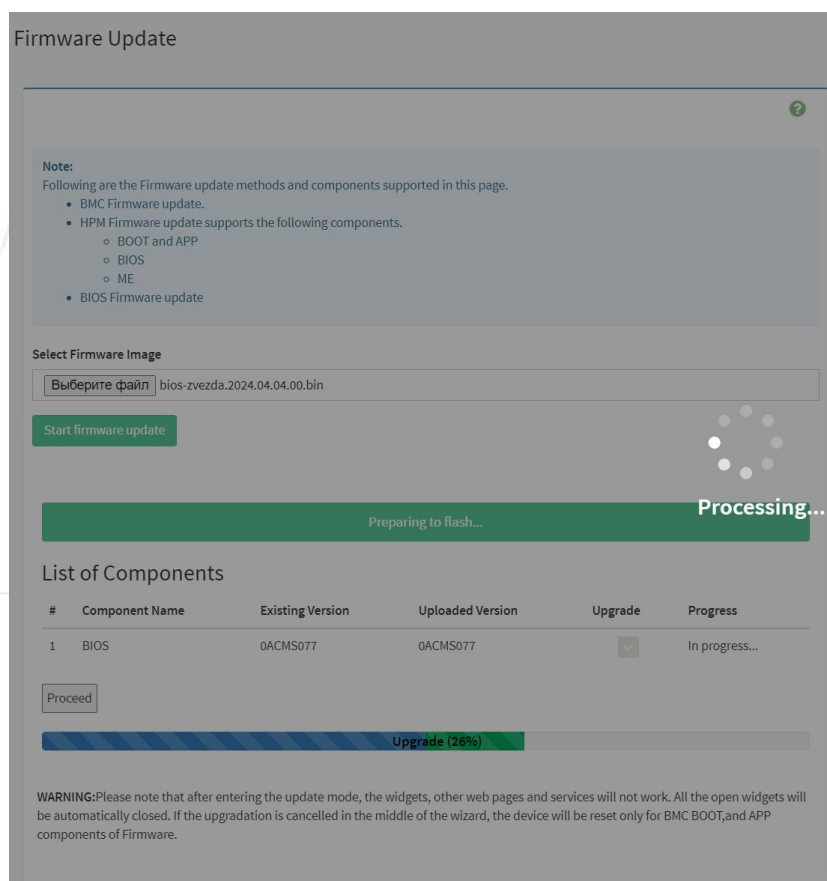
Firmware Update

Note:
Following are the Firmware update methods and components supported in this page.
- BMC Firmware update.
- HPM Firmware update supports the following components.
  - BOOT and APP
  - BIOS
  - ME
- BIOS Firmware update

Select Firmware Image

Выберите файл bios-zvezda.2024.04.04.00.bin

Start firmware update

Processing...

Preparing to flash...

List of Components

| # | Component Name | Existing Version | Uploaded Version | Upgrade | Progress |
|---|---|---|---|---|---|
| 1 | BIOS | 0ACMS077 | 0ACMS077 | | In progress... |

Proceed

Upgrade (26%)

WARNING:Please note that after entering the update mode, the widgets, other web pages and services will not work. All the open widgets will be automatically closed. If the upgradation is cancelled in the middle of the wizard, the device will be reset only for BMC BOOT,and APP components of Firmware.